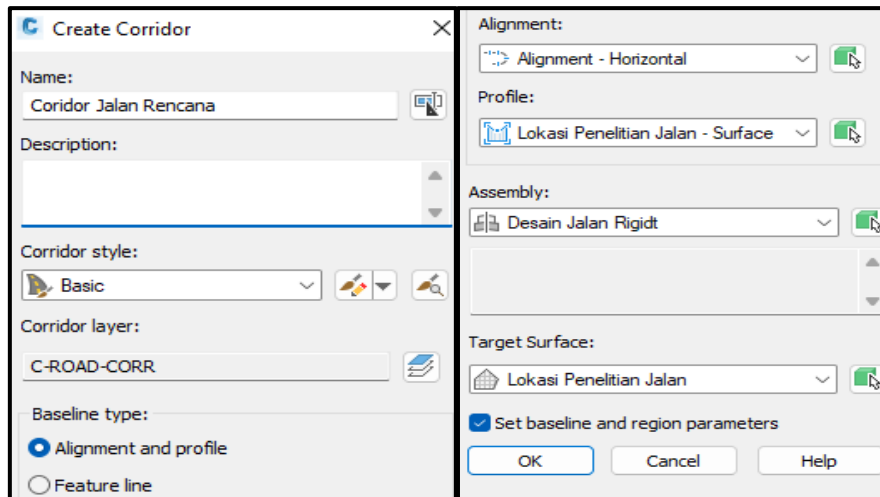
Create Corridor

Name:
Coridor Jalan Rencana

Description:

Corridor style:
Basic

Corridor layer:
C-ROAD-CORR

Baseline type:
Alignment and profile
Feature line

Alignment:
Alignment - Horizontal

Profile:
Lokasi Penelitian Jalan - Surface

Assembly:
Desain Jalan Rigidt

Target Surface:
Lokasi Penelitian Jalan

Set baseline and region parameters

OK
Cancel
Help